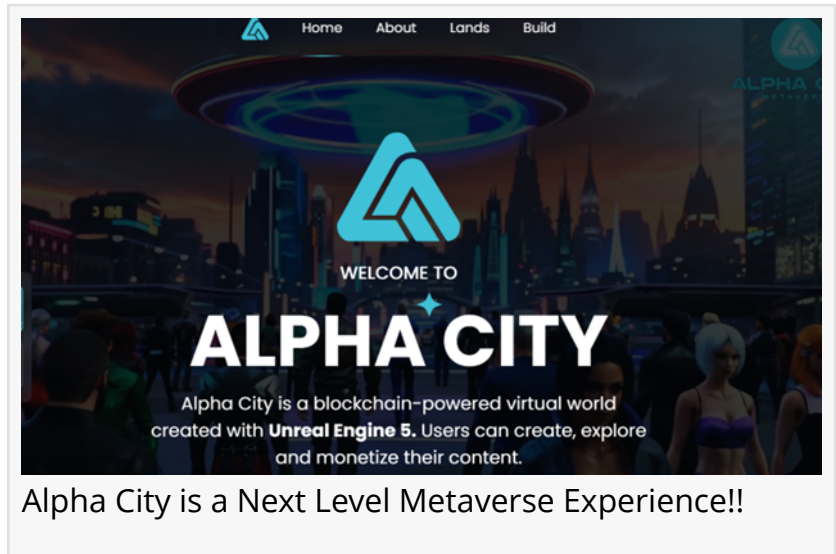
Home About Lands Build

ALPHA CITY
METAVERSE

WELCOME TO

ALPHA CITY

Alpha City is a blockchain-powered virtual world created with **Unreal Engine 5.** Users can create, explore and monetize their content.

Alpha City is a Next Level Metaverse Experience!!